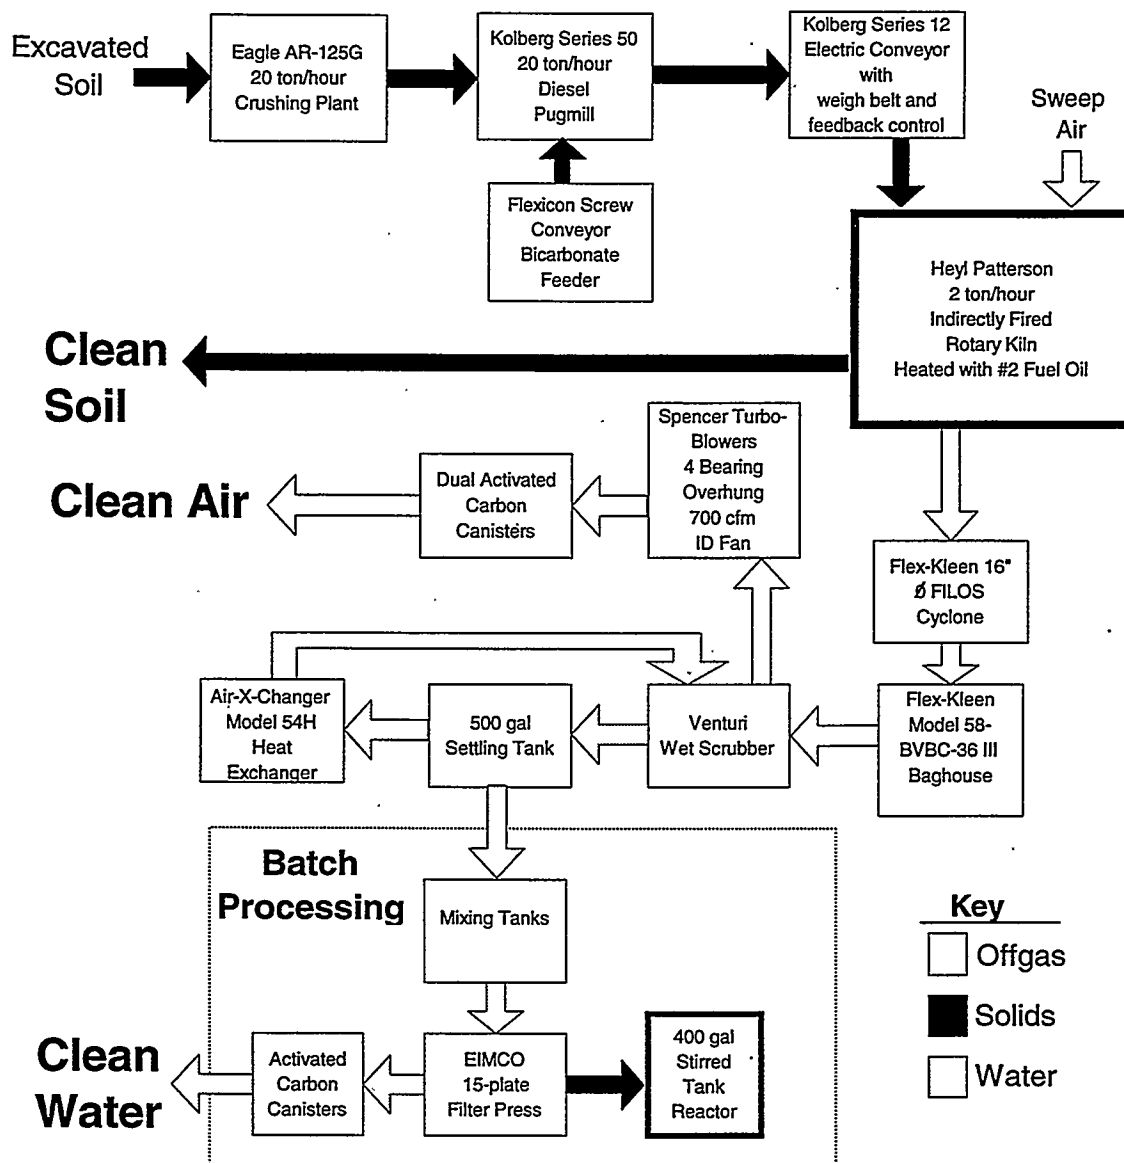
Excavated Soil

Eagle AR-125G 20 ton/hour Crushing Plant

Kolberg Series 50 20 ton/hour Diesel Pugmill

Kolberg Series 12 Electric Conveyor with weigh belt and feedback control

Sweep Air

Flexicon Screw Conveyor Bicarbonate Feeder

Heyl Patterson 2 ton/hour Indirectly Fired Rotary Kiln Heated with #2 Fuel Oil

Clean Soil

Spencer Turbo-Blowers 4 Bearing Overhung 700 cfm ID Fan

Dual Activated Carbon Canisters

Clean Air

Flex-Kleen 16" ø FILOS Cyclone

Air-X-Changer Model 54H Heat Exchanger

500 gal Settling Tank

Venturi Wet Scrubber

Flex-Kleen Model 58-BVBC-36 III Baghouse

Batch Processing

Mixing Tanks

Key
Offgas
Solids
Water

Clean Water

Activated Carbon Canisters

EIMCO 15-plate Filter Press

400 gal Stirred Tank Reactor